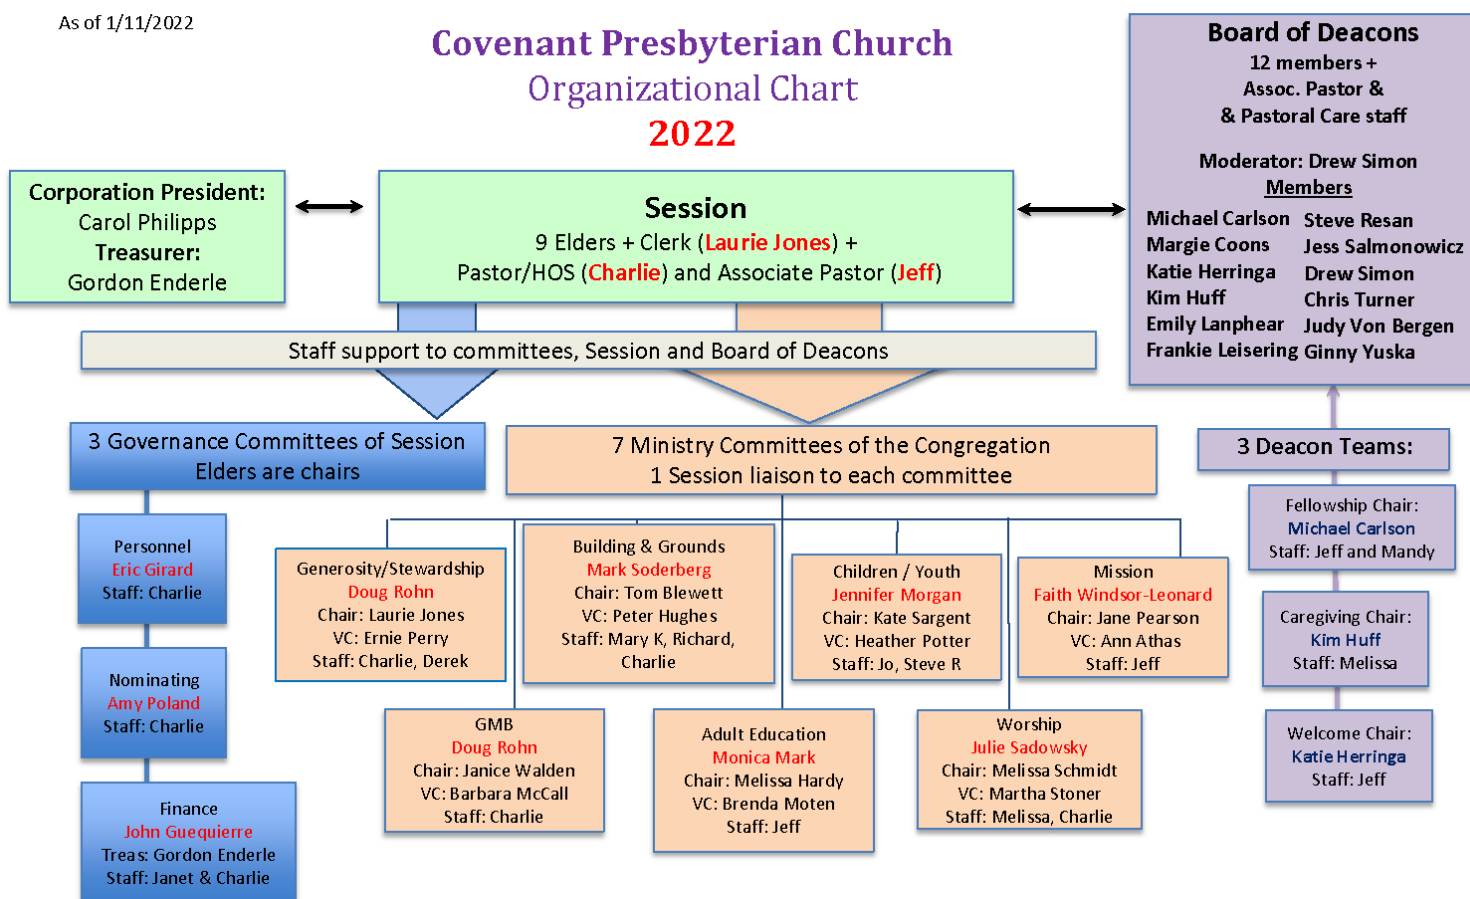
As of 1/11/2022

Covenant Presbyterian Church
Organizational Chart
2022

Board of Deacons
12 members +
Assoc. Pastor &
& Pastoral Care staff

Moderator: Drew Simon
Members

Michael Carlson
Margie Coons
Katie Herringa
Kim Huff
Emily Lanphear
Frankie Leisering

Steve Resan
Jess Salmonowicz
Drew Simon
Chris Turner
Judy Von Bergen
Ginny Yuska

Corporation President:
Carol Philipps
Treasurer:
Gordon Enderle

Session
9 Elders + Clerk (Laurie Jones) +
Pastor/HOS (Charlie) and Associate Pastor (Jeff)

Staff support to committees, Session and Board of Deacons

3 Governance Committees of Session
Elders are chairs

7 Ministry Committees of the Congregation
1 Session liaison to each committee

3 Deacon Teams:

Personnel
Eric Girard
Staff: Charlie

Nominating
Amy Poland
Staff: Charlie

Finance
John Guequierre
Treas: Gordon Enderle
Staff: Janet & Charlie

Generosity/Stewardship
Doug Rohn
Chair: Laurie Jones
VC: Ernie Perry
Staff: Charlie, Derek

Building & Grounds
Mark Soderberg
Chair: Tom Blewett
VC: Peter Hughes
Staff: Mary K, Richard, Charlie

Children / Youth
Jennifer Morgan
Chair: Kate Sargent
VC: Heather Potter
Staff: Jo, Steve R

Mission
Faith Windsor-Leonard
Chair: Jane Pearson
VC: Ann Athas
Staff: Jeff

GMB
Doug Rohn
Chair: Janice Walden
VC: Barbara McCall
Staff: Charlie

Adult Education
Monica Mark
Chair: Melissa Hardy
VC: Brenda Moten
Staff: Jeff

Worship
Julie Sadowsky
Chair: Melissa Schmidt
VC: Martha Stoner
Staff: Melissa, Charlie

Fellowship Chair:
Michael Carlson
Staff: Jeff and Mandy

Caregiving Chair:
Kim Huff
Staff: Melissa

Welcome Chair:
Katie Herringa
Staff: Jeff